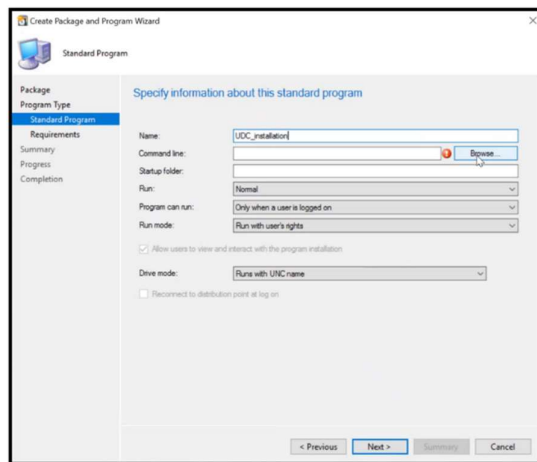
Create Package and Program Wizard

Standard Program

Package
Program Type
Standard Program
Requirements
Summary
Progress
Completion

Specify information about this standard program

Name: UDC_installation
Command line: Browse...
Startup folder:
Run: Normal
Program can run: Only when a user is logged on
Run mode: Run with user's rights
Allow users to view and interact with the program installation
Drive mode: Runs with UNC name
Reconnect to distribution point at log on

< Previous Next > Summary Cancel